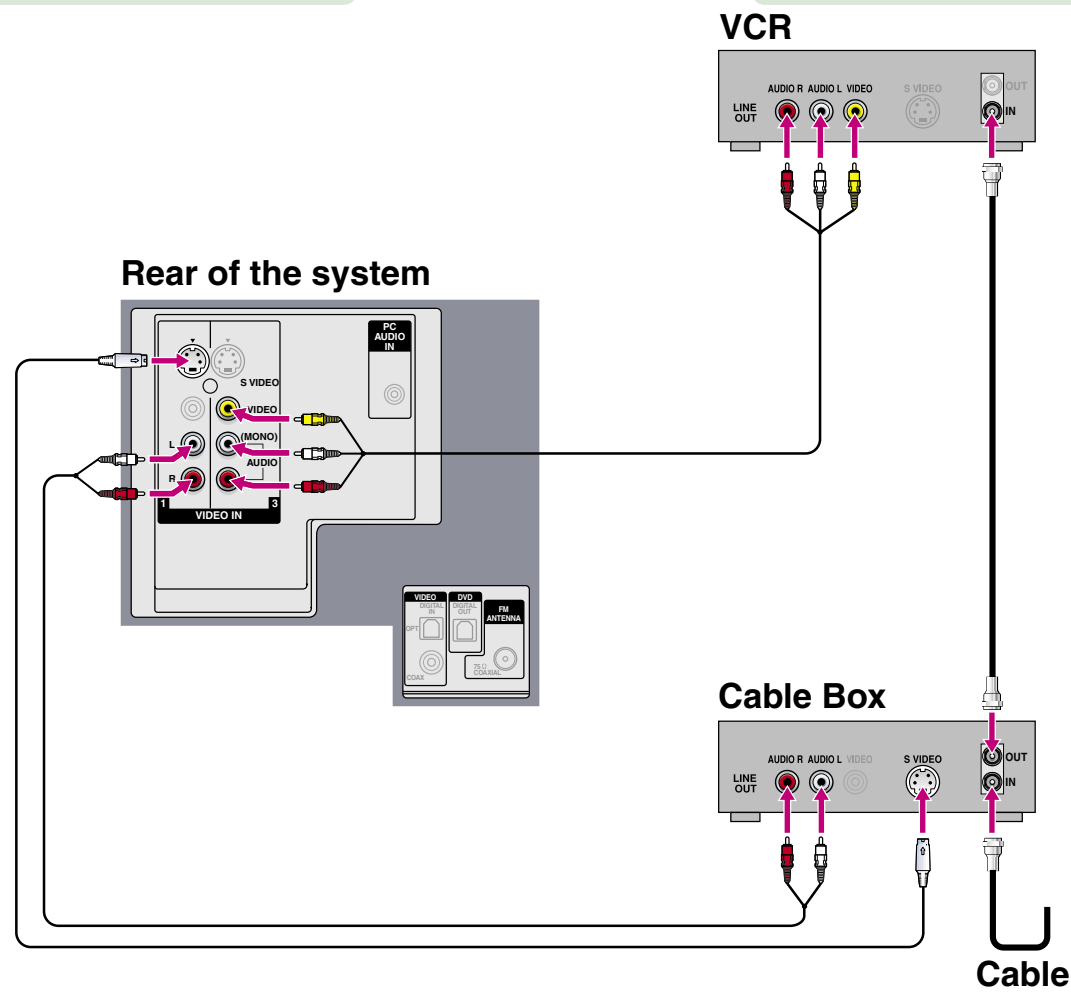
VCR

LINE OUT
AUDIO R AUDIO L VIDEO
S VIDEO
OUT
IN

Rear of the system

PC AUDIO IN
S VIDEO
VIDEO
L
(MONO)
AUDIO
R
1
VIDEO IN
3

VIDEO
DIGITAL IN
OPT
COAX
DVD
DIGITAL OUT
FM ANTENNA
75 Ω COAXIAL

Cable Box

LINE OUT
AUDIO R AUDIO L VIDEO
S VIDEO
OUT
IN

Cable